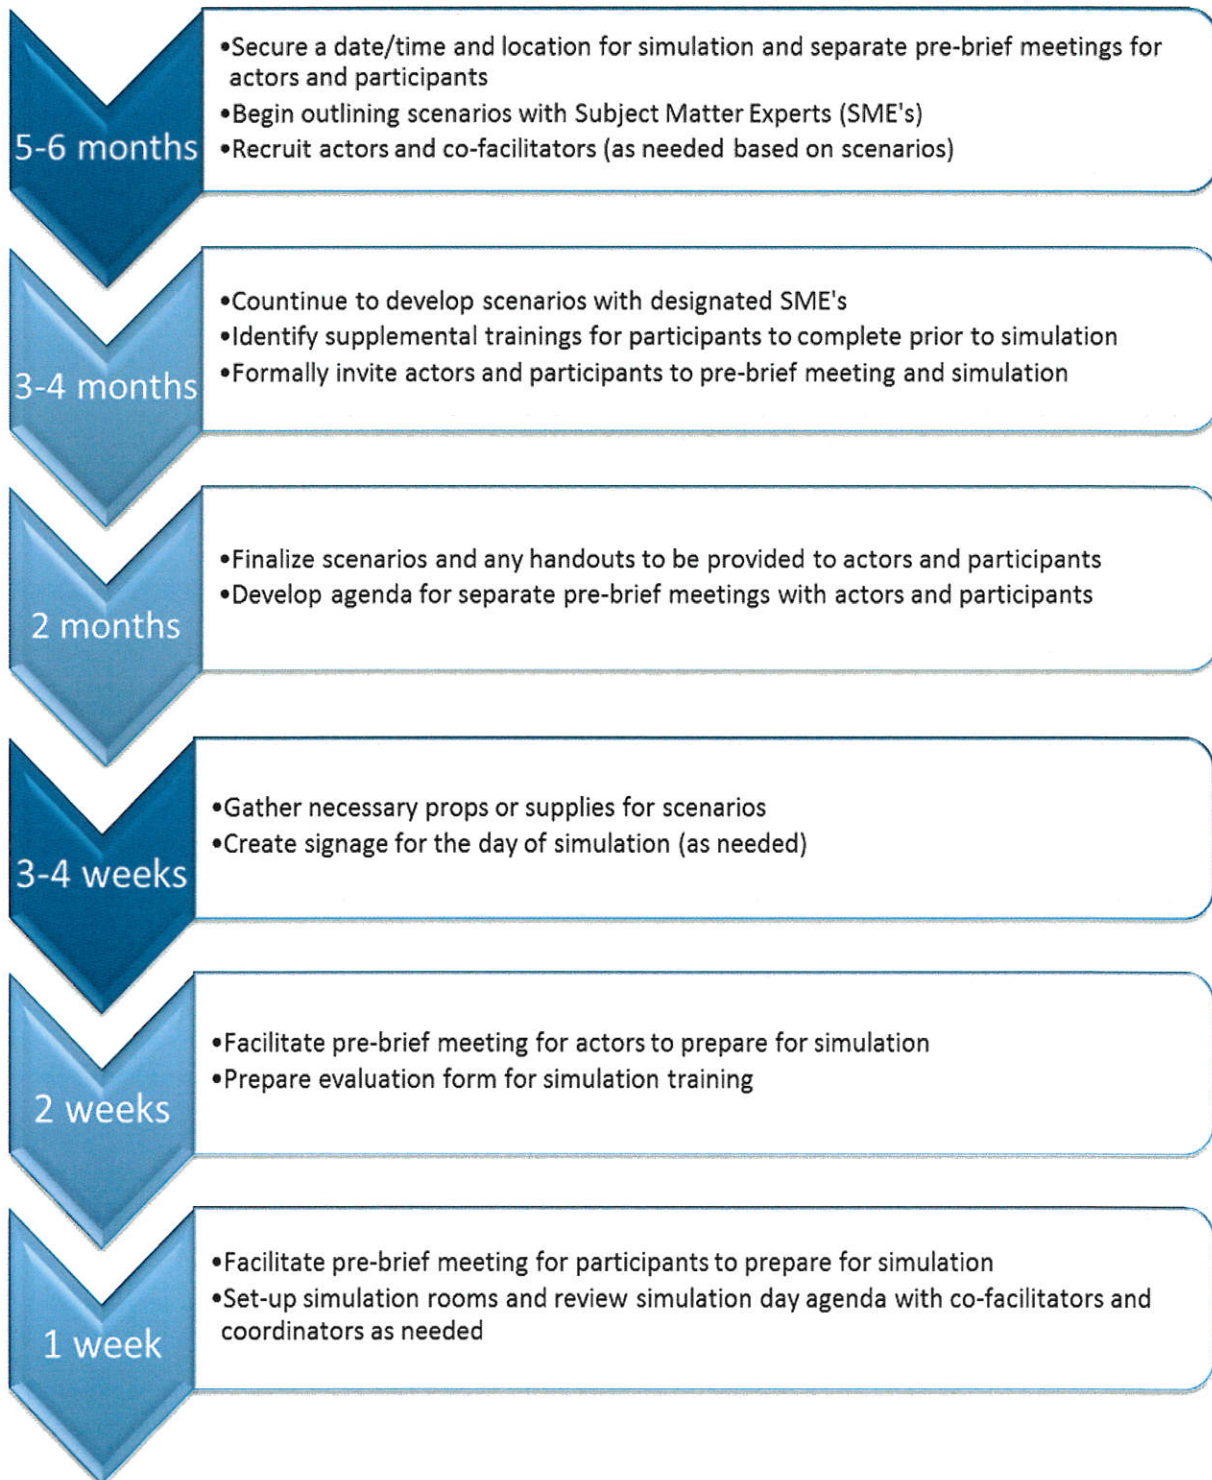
5-6 months

•Secure a date/time and location for simulation and separate pre-brief meetings for actors and participants
•Begin outlining scenarios with Subject Matter Experts (SME's)
•Recruit actors and co-facilitators (as needed based on scenarios)

3-4 months

•Countinue to develop scenarios with designated SME's
•Identify supplemental trainings for participants to complete prior to simulation
•Formally invite actors and participants to pre-brief meeting and simulation

2 months

•Finalize scenarios and any handouts to be provided to actors and participants
•Develop agenda for separate pre-brief meetings with actors and participants

3-4 weeks

•Gather necessary props or supplies for scenarios
•Create signage for the day of simulation (as needed)

2 weeks

•Facilitate pre-brief meeting for actors to prepare for simulation
•Prepare evaluation form for simulation training

1 week

•Facilitate pre-brief meeting for participants to prepare for simulation
•Set-up simulation rooms and review simulation day agenda with co-facilitators and coordinators as needed